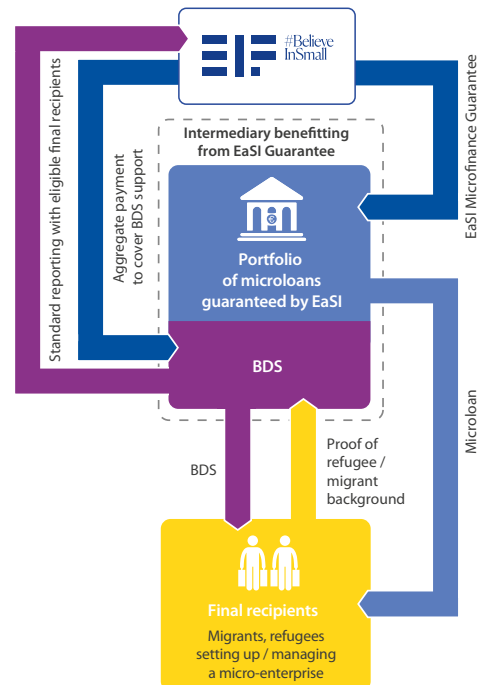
#Believe InSmall

Standard reporting with eligible final recipients

Aggregate payment to cover BDS support

Intermediary benefitting from EaSI Guarantee

EaSI Microfinance Guarantee

Portfolio of microloans guaranteed by EaSI

BDS

Microloan

BDS

Proof of refugee / migrant background

Final recipients

Migrants, refugees setting up / managing a micro-enterprise